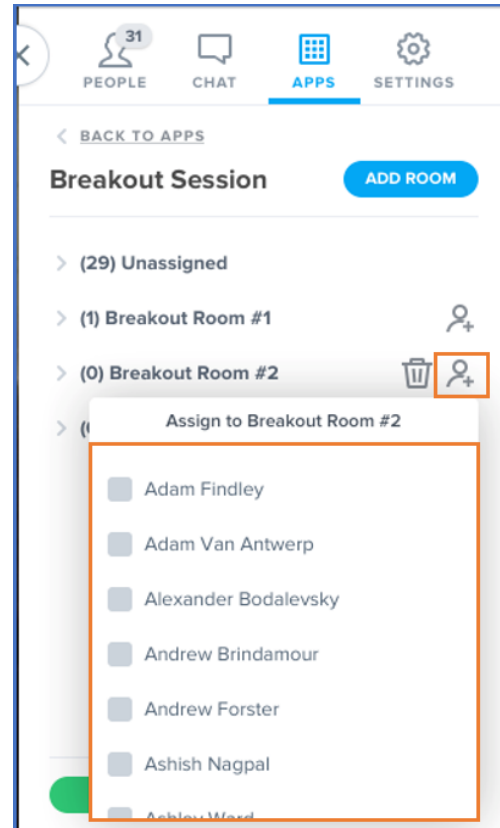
31
PEOPLE
CHAT
APPS
SETTINGS

BACK TO APPS

Breakout Session

ADD ROOM

(29) Unassigned

(1) Breakout Room #1

(0) Breakout Room #2

([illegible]

Assign to Breakout Room #2

Adam Findley

Adam Van Antwerp

Alexander Bodalevsky

Andrew Brindamour

Andrew Forster

Ashish Nagpal

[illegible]